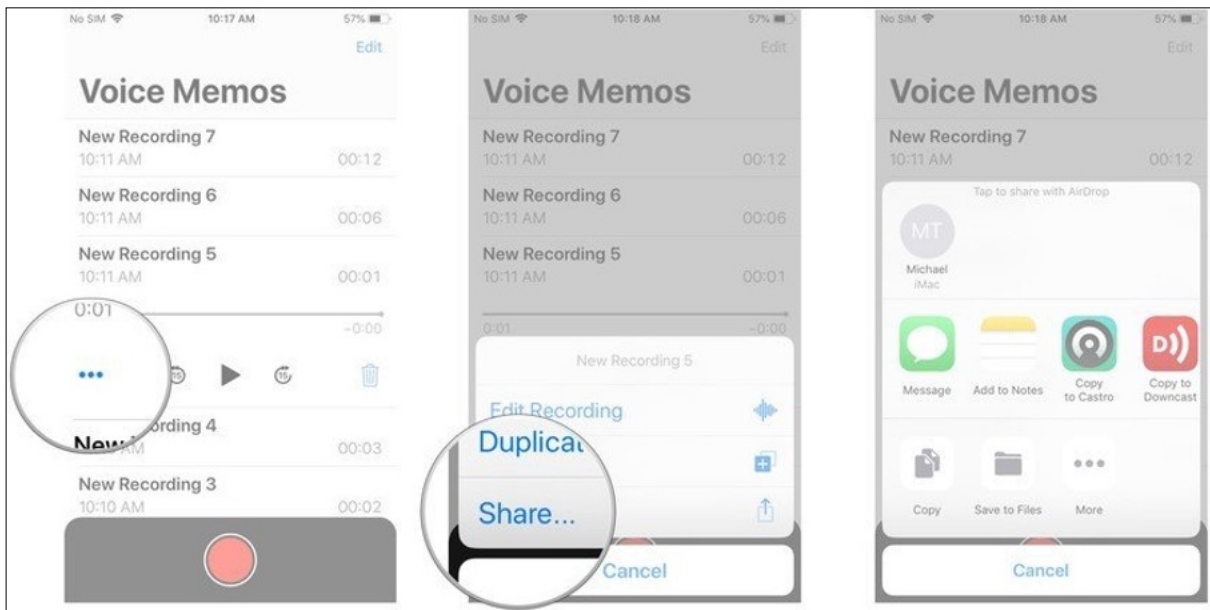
No SIM 10:17 AM 57%

Edit

Voice Memos

New Recording 7
10:11 AM 00:12

New Recording 6
10:11 AM 00:06

New Recording 5
10:11 AM 00:01

0:01 -0:00

15 15

New ording 4
AM 00:03

New Recording 3
10:10 AM 00:02

No SIM 10:18 AM 57%

Edit

Voice Memos

New Recording 7
10:11 AM 00:12

New Recording 6
10:11 AM 00:06

New Recording 5
10:11 AM 00:01

0:01 -0:00

New Recording 5

Edit Recording

Duplicat

Share...

Cancel

No SIM 10:18 AM 57%

Edit

Voice Memos

New Recording 7
10:11 AM 00:12

Tap to share with AirDrop

MT
Michael
iMac

Message

Add to Notes

Copy to Castro

Copy to Downcast

Copy

Save to Files

More

Cancel